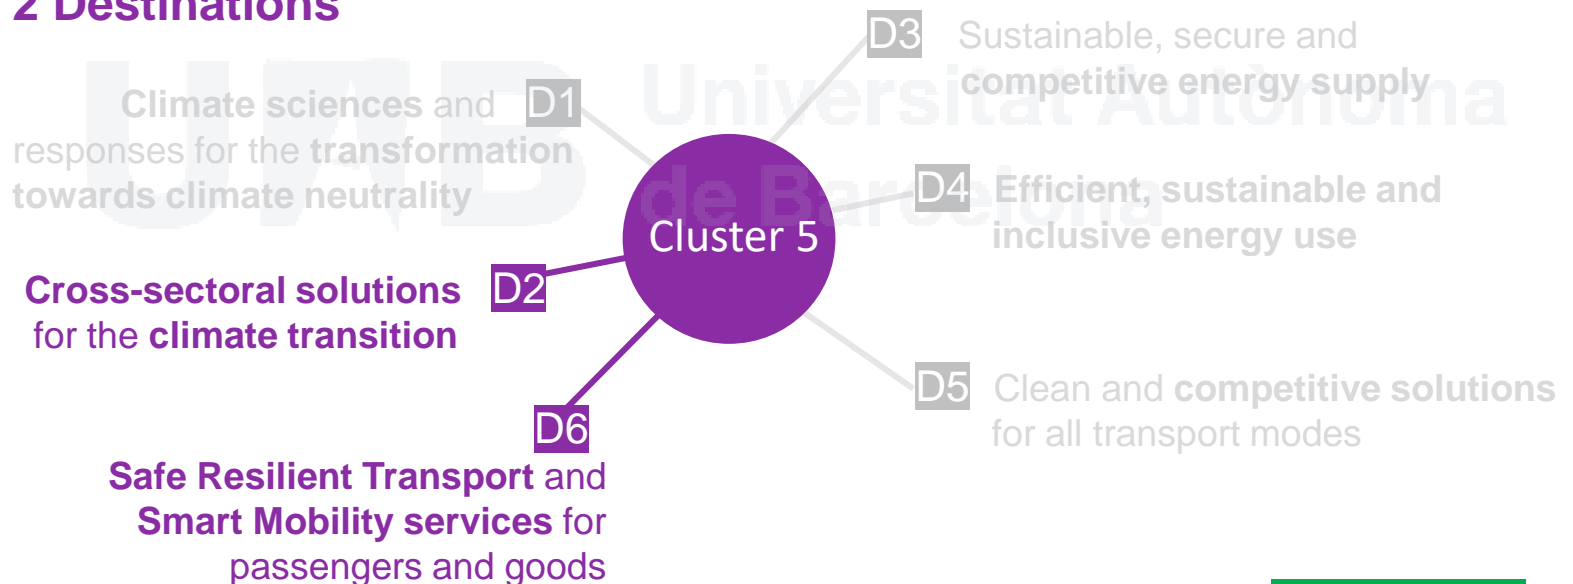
2 Destinations

UAB Universitat Autònoma de Barcelona

Climate sciences and responses for the transformation towards climate neutrality D1

D3 Sustainable, secure and competitive energy supply

Cluster 5

D4 Efficient, sustainable and inclusive energy use

Cross-sectoral solutions for the climate transition D2

D5 Clean and competitive solutions for all transport modes

D6

Safe Resilient Transport and Smart Mobility services for passengers and goods